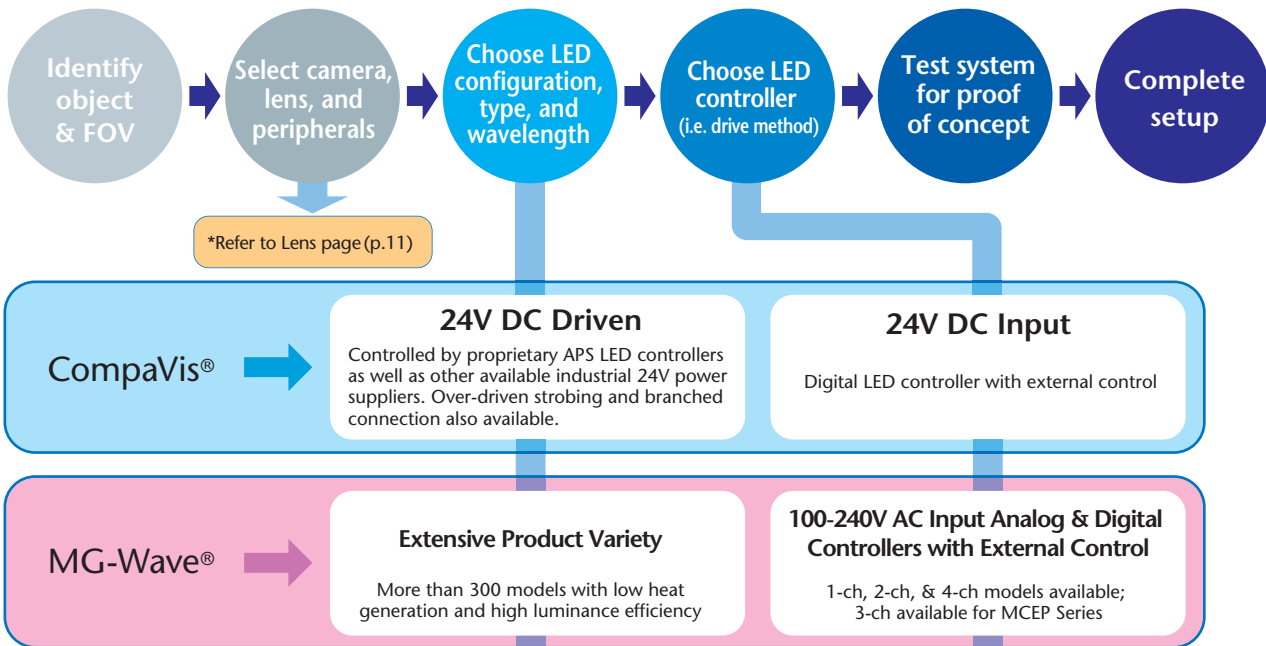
Identify object & FOV

Select camera, lens, and peripherals

*Refer to Lens page (p.11)

Choose LED configuration, type, and wavelength

Choose LED controller (i.e. drive method)

Test system for proof of concept

Complete setup

CompaVis®

24V DC Driven

Controlled by proprietary APS LED controllers as well as other available industrial 24V power suppliers. Over-driven strobing and branched connection also available.

24V DC Input

Digital LED controller with external control

MG-Wave®

Extensive Product Variety

More than 300 models with low heat generation and high luminance efficiency

100-240V AC Input Analog & Digital Controllers with External Control

1-ch, 2-ch, & 4-ch models available; 3-ch available for MCEP Series